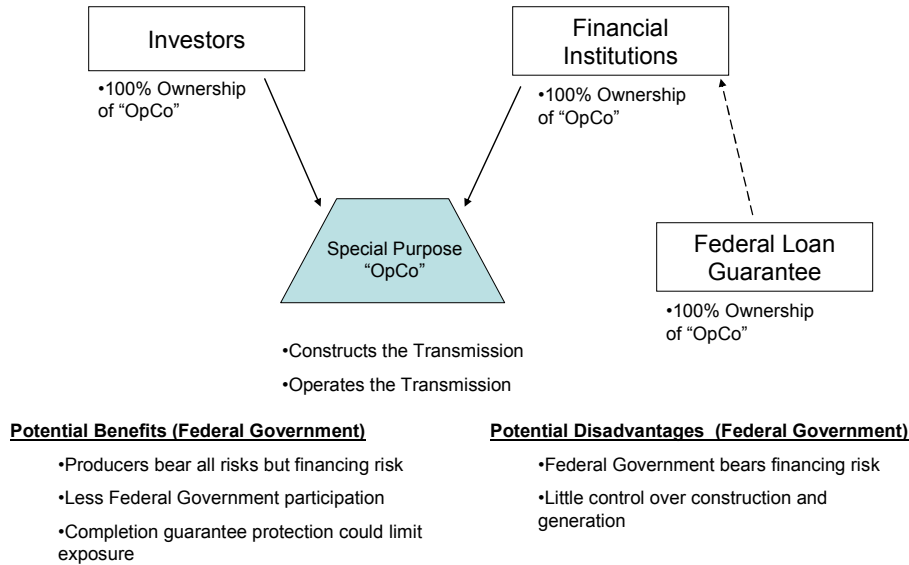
Investors

•100% Ownership of "OpCo"

Financial Institutions

•100% Ownership of "OpCo"

Special Purpose "OpCo"

Federal Loan Guarantee

•100% Ownership of "OpCo"

•Constructs the Transmission

•Operates the Transmission

**Potential Benefits (Federal Government)**

•Producers bear all risks but financing risk

•Less Federal Government participation

•Completion guarantee protection could limit exposure

**Potential Disadvantages (Federal Government)**

•Federal Government bears financing risk

•Little control over construction and generation